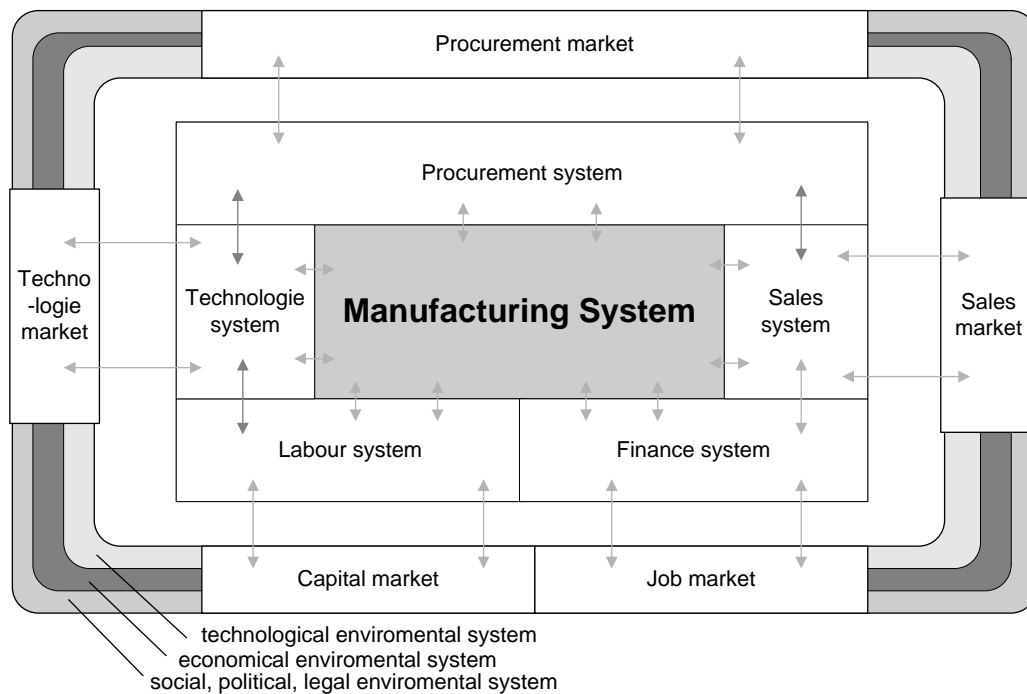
Procurement market

Procurement system

Techno -logie market

Technologie system

Manufacturing System

Sales system

Sales market

Labour system

Finance system

Capital market

Job market

technological enviromental system
economical enviromental system
social, political, legal enviromental system